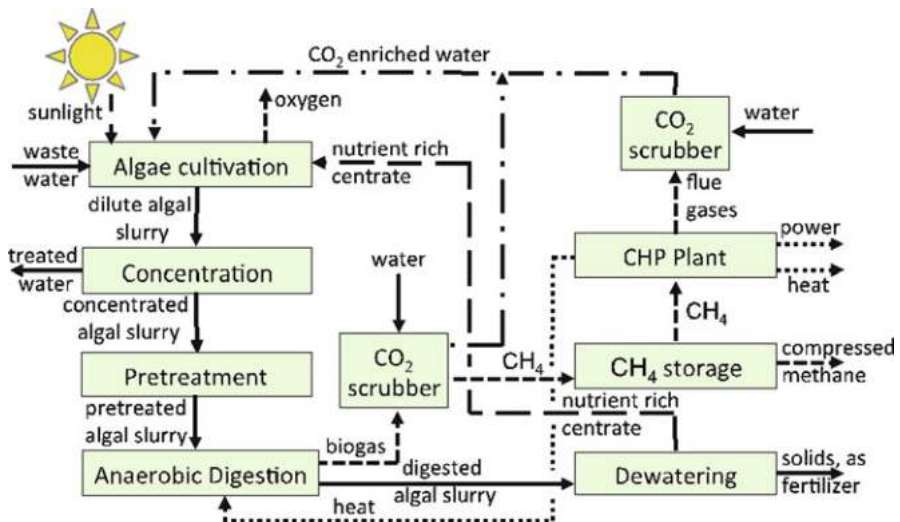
$CO_2$ enriched water

sunlight

oxygen

waste water

Algae cultivation

nutrient rich centrate

$CO_2$ scrubber

water

flue gases

dilute algal slurry

treated water

Concentration

concentrated algal slurry

water

CHP Plant

power

heat

$CH_4$

Pretreatment

$CO_2$ scrubber

$CH_4$

$CH_4$ storage

compressed methane

pretreated algal slurry

nutrient rich centrate

biogas

Anaerobic Digestion

digested algal slurry

Dewatering

solids, as fertilizer

heat